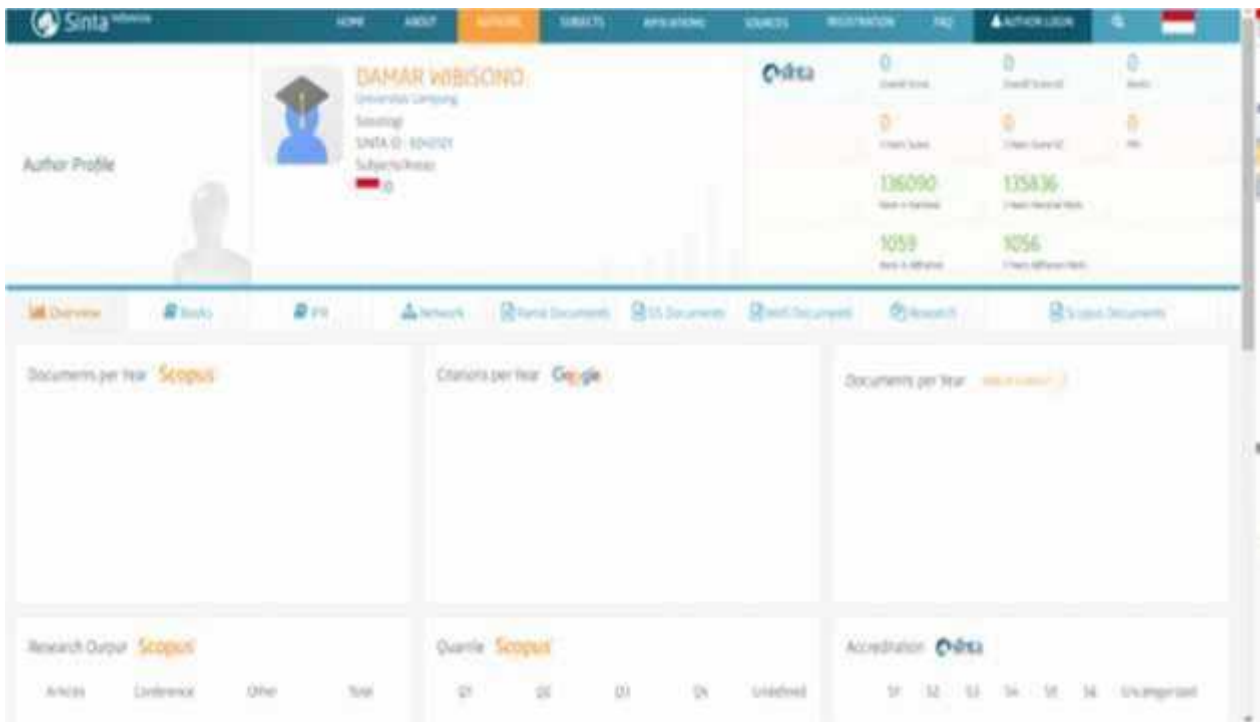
Sinta

HOME ABOUT AUTHORS SUBJECTS AFFILIATIONS SOURCES REGISTRATION FAQ AUTHOR LOGIN

Author Profile

DAMAR WIBISONO
Universitas Lampung
Sosiologi
SINTA ID : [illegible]
Subjects/Areas:
ID

sinta

0
Overall Score

0
Overall Score V2

0
Books

0
3 Years Score

0
3 Years Score V2

0
IPR

136090
Rank in National

135836
3 Years National Rank

1059
Rank in Affiliation

1056
3 Years Affiliation Rank

Overview Books IPR Network Rama Documents GS Documents WoS Documents Research Scopus Documents

Documents per Year Scopus

Citations per Year Google

Documents per Year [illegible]

Research Output Scopus
Articles Conference Other Total

Quartile Scopus
Q1 Q2 Q3 Q4 Undefined

Accreditation sinta
S1 S2 S3 S4 S5 S6 Uncategorized